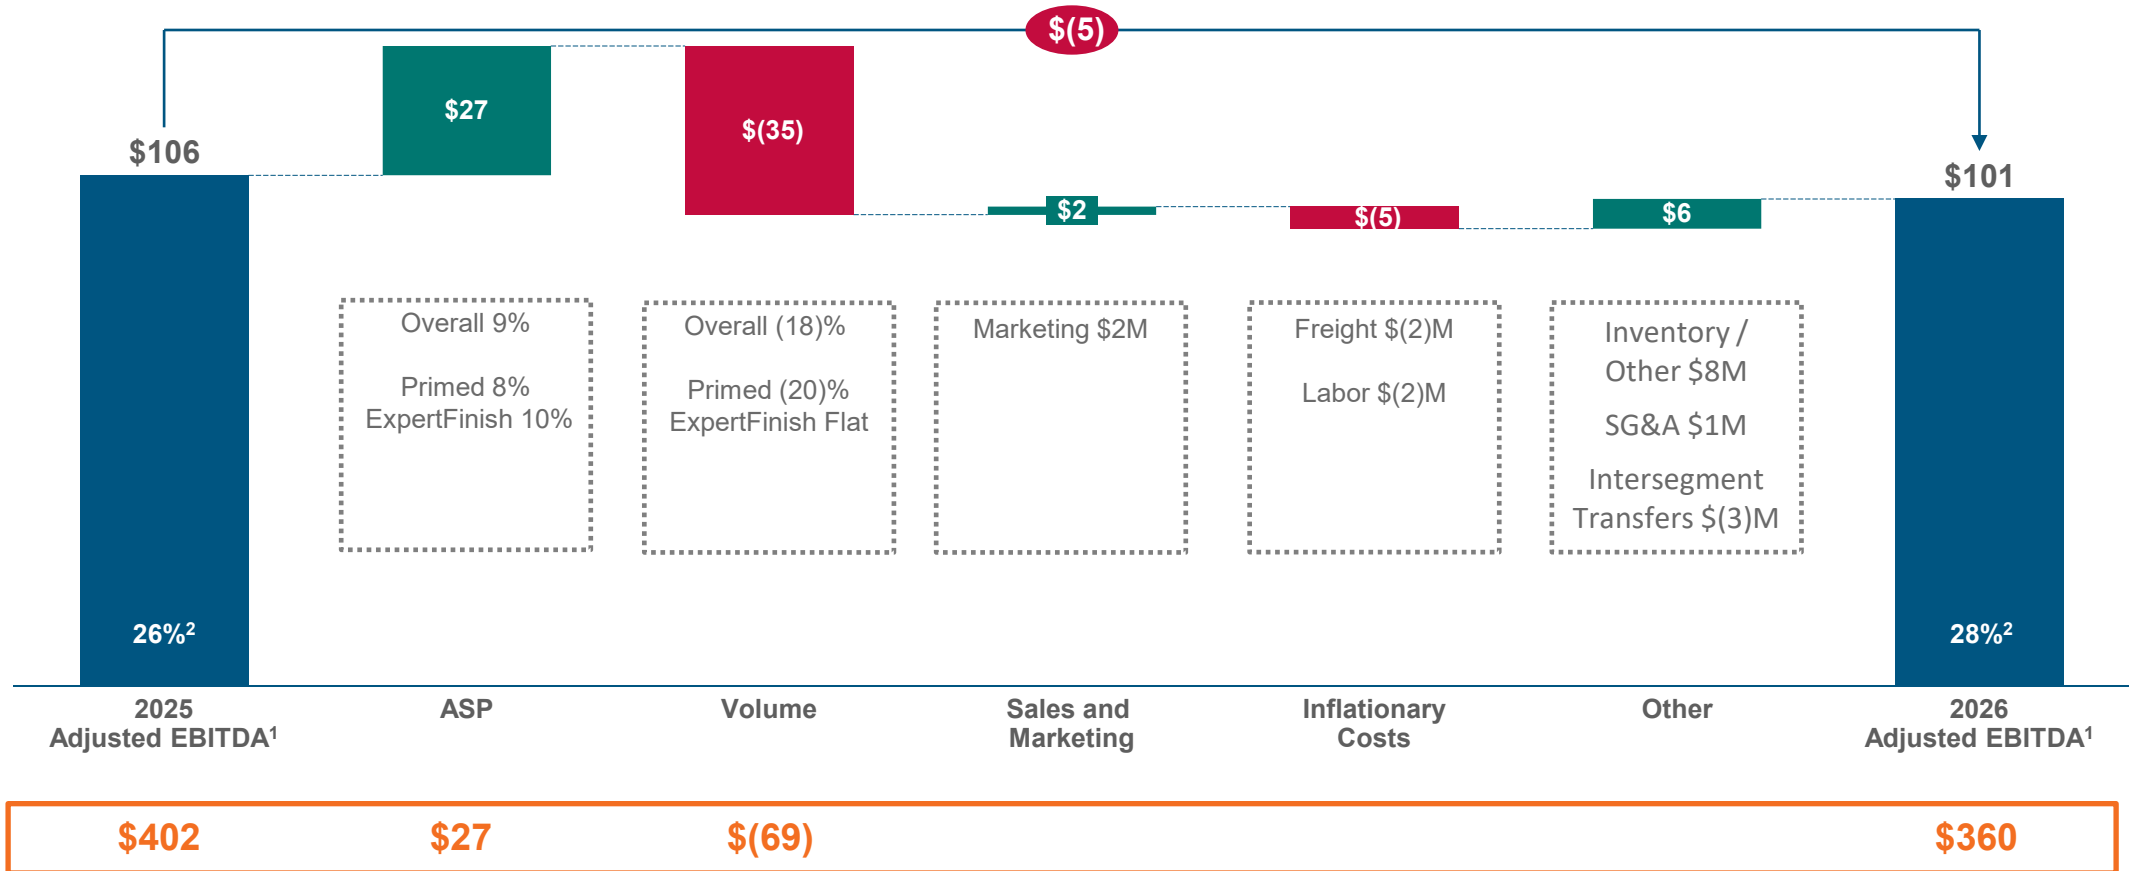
$(5)

$106

$27

$(35)

$2

$(5)

$6

$101

Overall 9%

Primed 8%
ExpertFinish 10%

Overall (18)%

Primed (20)%
ExpertFinish Flat

Marketing $2M

Freight $(2)M

Labor $(2)M

Inventory / Other $8M

SG&A $1M

Intersegment Transfers $(3)M

26%$^2$

28%$^2$

2025 Adjusted EBITDA$^1$

ASP

Volume

Sales and Marketing

Inflationary Costs

Other

2026 Adjusted EBITDA$^1$

$402

$27

$(69)

$360